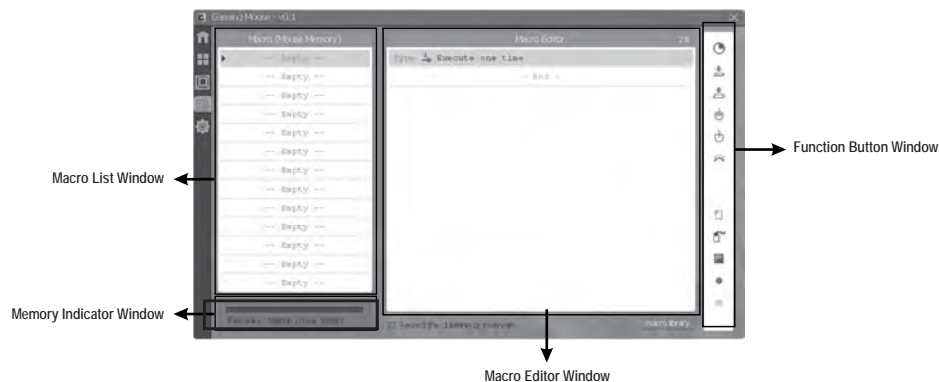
Gaming Mouse - v0.1

Macro (Mouse Memory)

-- Empty --

-- Empty --

-- Empty --

-- Empty --

-- Empty --

-- Empty --

-- Empty --

-- Empty --

-- Empty --

-- Empty --

-- Empty --

-- Empty --

-- Empty --

Macro Editor

Type: Execute one time

-- End --

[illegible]

Macro library

Macro List Window

Memory Indicator Window

Macro Editor Window

Function Button Window